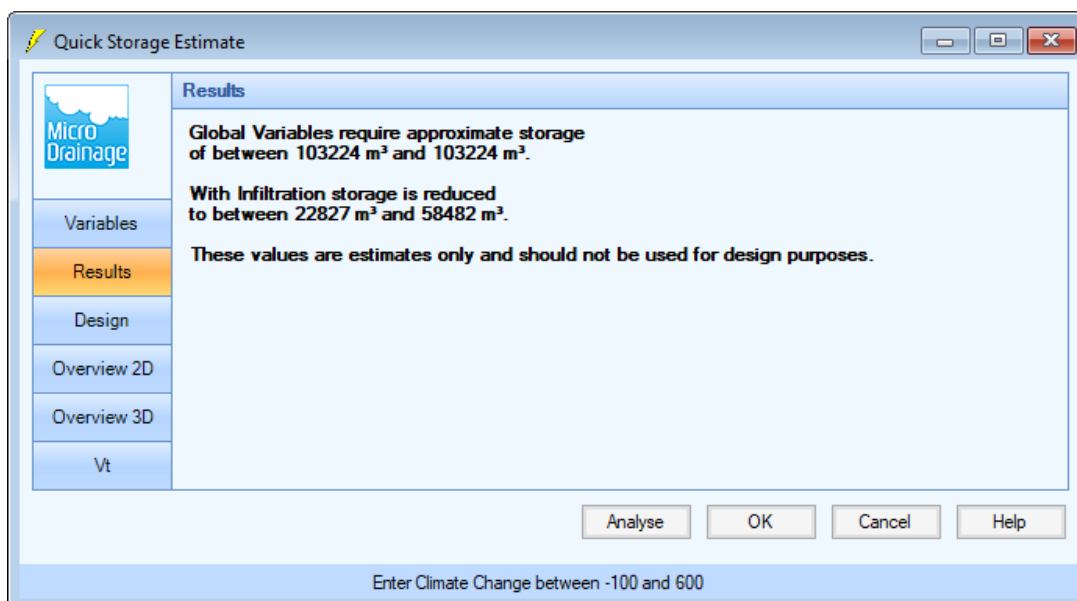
Quick Storage Estimate

Micro Drainage

Variables

Results

Design

Overview 2D

Overview 3D

Vt

Results

Global Variables require approximate storage of between 103224 m³ and 103224 m³.

With Infiltration storage is reduced to between 22827 m³ and 58482 m³.

These values are estimates only and should not be used for design purposes.

Analyse

OK

Cancel

Help

Enter Climate Change between -100 and 600